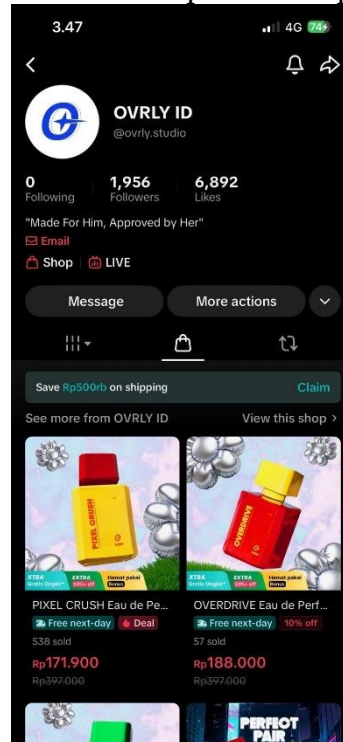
3.47

4G 74

OVRLY ID
@ovrly.studio

0
Following

1,956
Followers

6,892
Likes

"Made For Him, Approved by Her"

Email

Shop LIVE

Message

More actions

Save Rp500rb on shipping

Claim

See more from OVRLY ID

View this shop >

PIXEL CRUSH

XTRA Gratis Ongkir* EXTRA 10% off Hemat pakai Bonus

PIXEL CRUSH Eau de Pe...

Free next-day Deal

538 sold

Rp171.900

Rp397.000

OVERDRIVE

XTRA Gratis Ongkir* EXTRA 10% off Hemat pakai Bonus

OVERDRIVE Eau de Perf...

Free next-day 10% off

57 sold

Rp188.000

Rp397.000

PERFECT PAIR